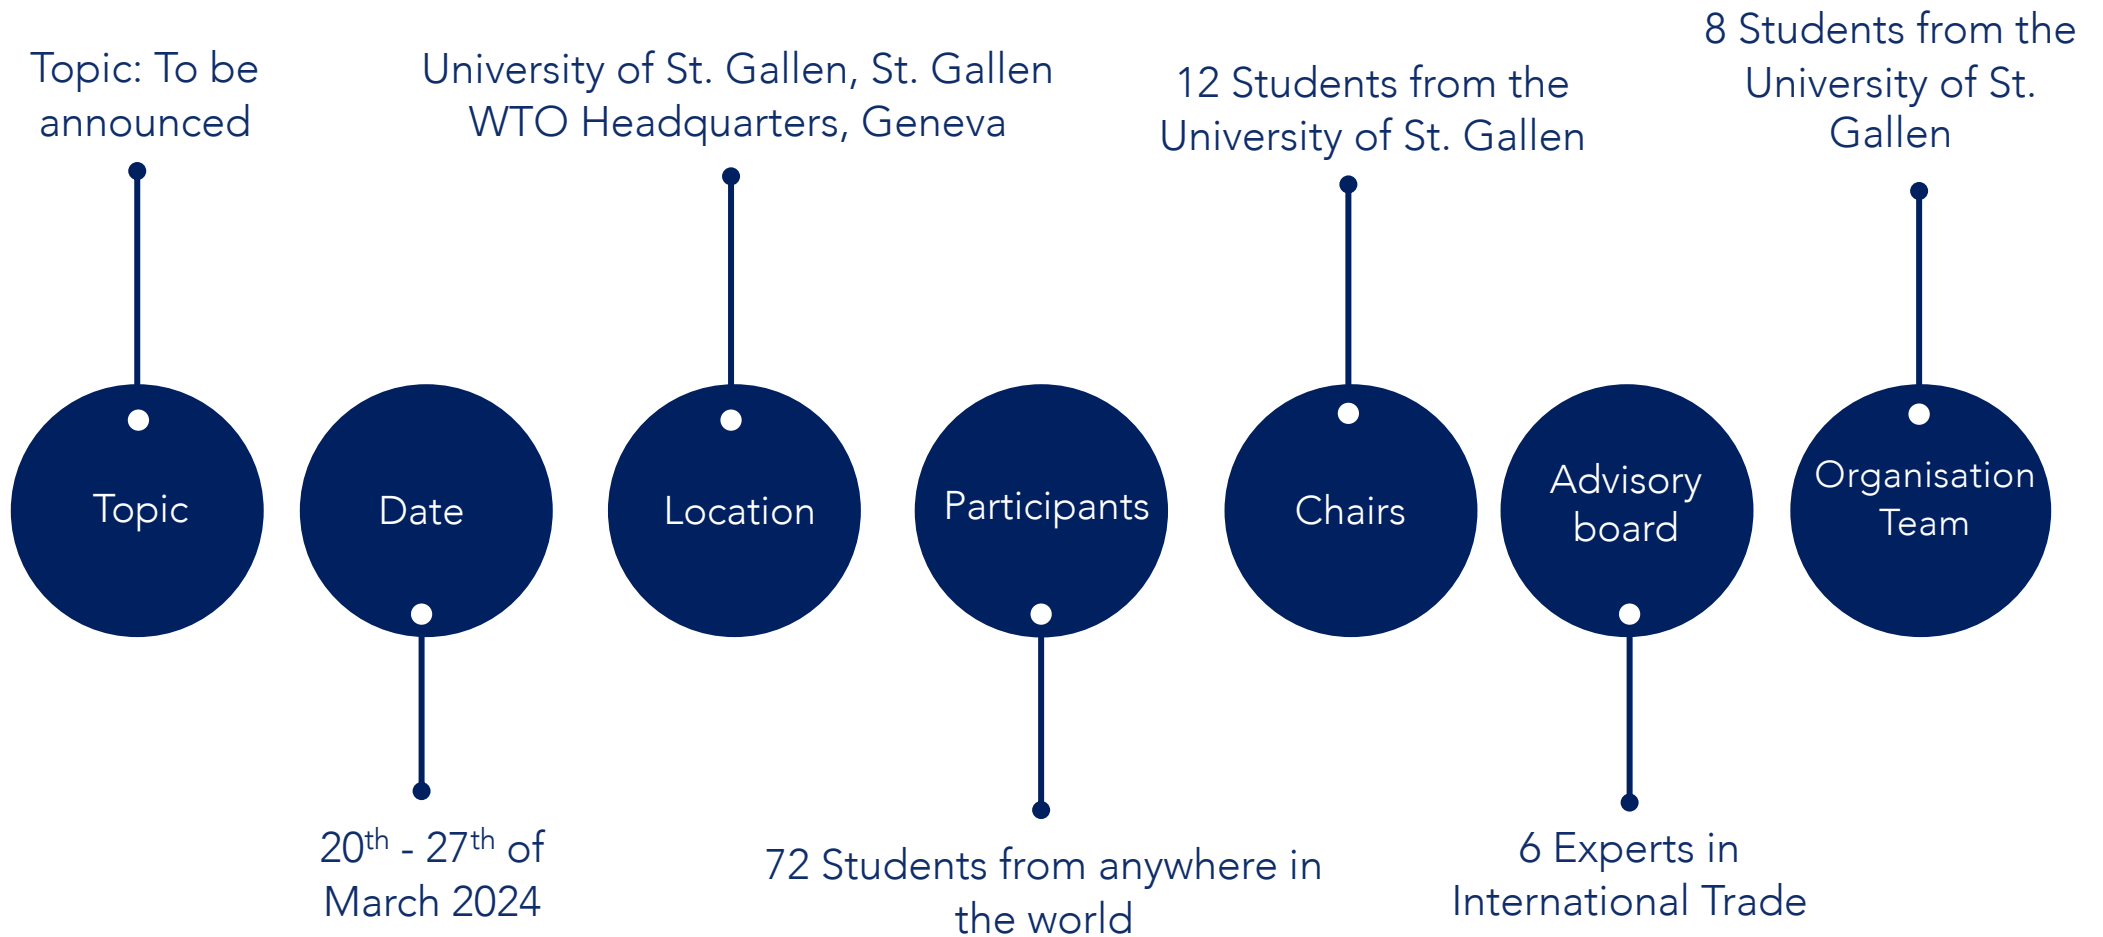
Topic: To be announced

University of St. Gallen, St. Gallen
WTO Headquarters, Geneva

12 Students from the University of St. Gallen

8 Students from the University of St. Gallen

Topic

Date

Location

Participants

Chairs

Advisory board

Organisation Team

20$^{th}$ - 27$^{th}$ of March 2024

72 Students from anywhere in the world

6 Experts in International Trade